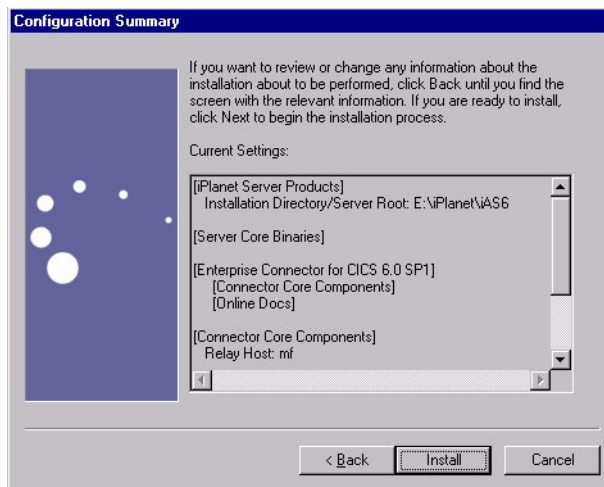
Configuration Summary

If you want to review or change any information about the installation about to be performed, click Back until you find the screen with the relevant information. If you are ready to install, click Next to begin the installation process.

Current Settings:

[iPlanet Server Products]
Installation Directory/Server Root: E:\iPlanet\iAS6

[Server Core Binaries]

[Enterprise Connector for CICS 6.0 SP1]
[Connector Core Components]
[Online Docs]

[Connector Core Components]
Relay Host: mf

< Back | Install | Cancel